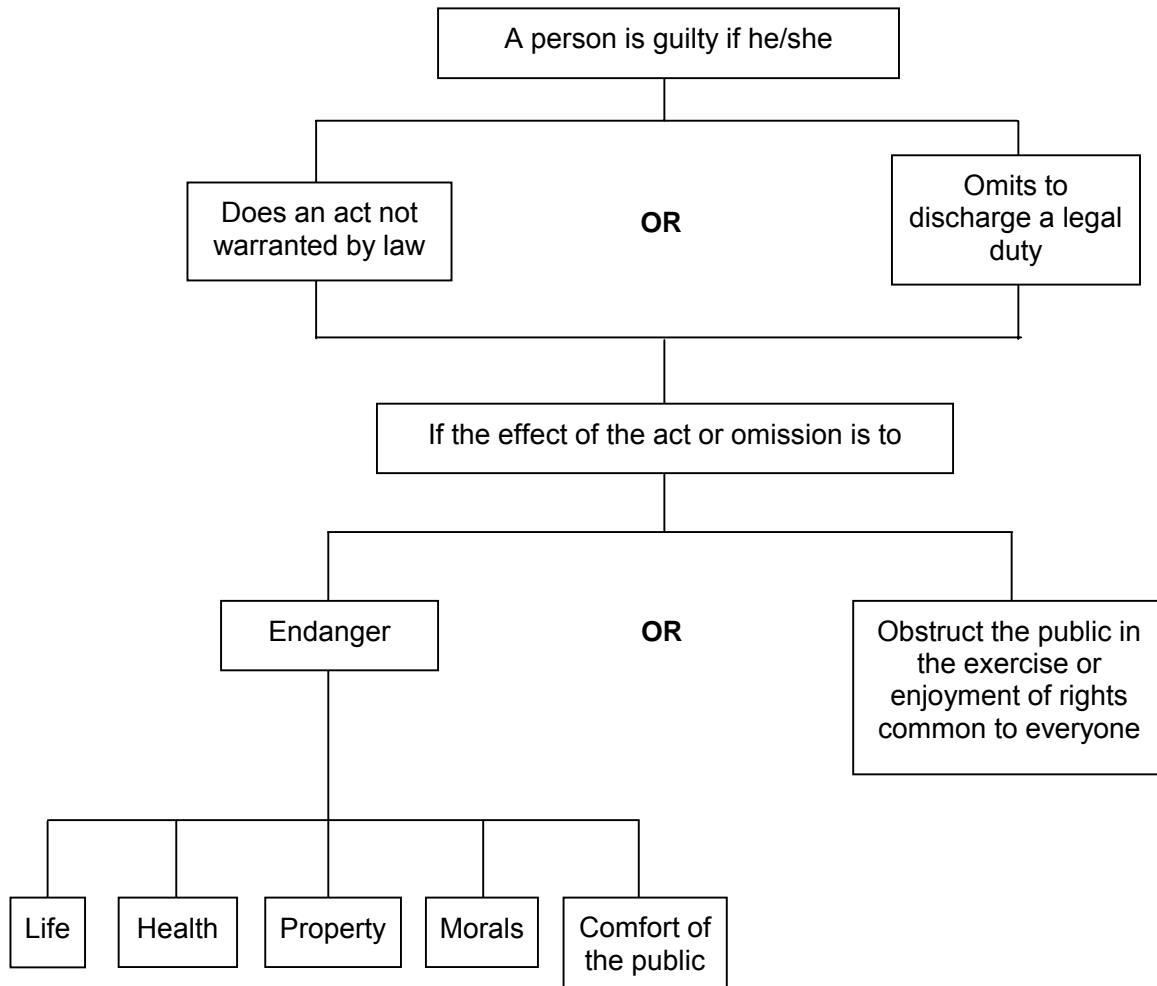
A person is guilty if he/she

Does an act not warranted by law

OR

Omits to discharge a legal duty

If the effect of the act or omission is to

Endanger

OR

Obstruct the public in the exercise or enjoyment of rights common to everyone

Life

Health

Property

Morals

Comfort of the public